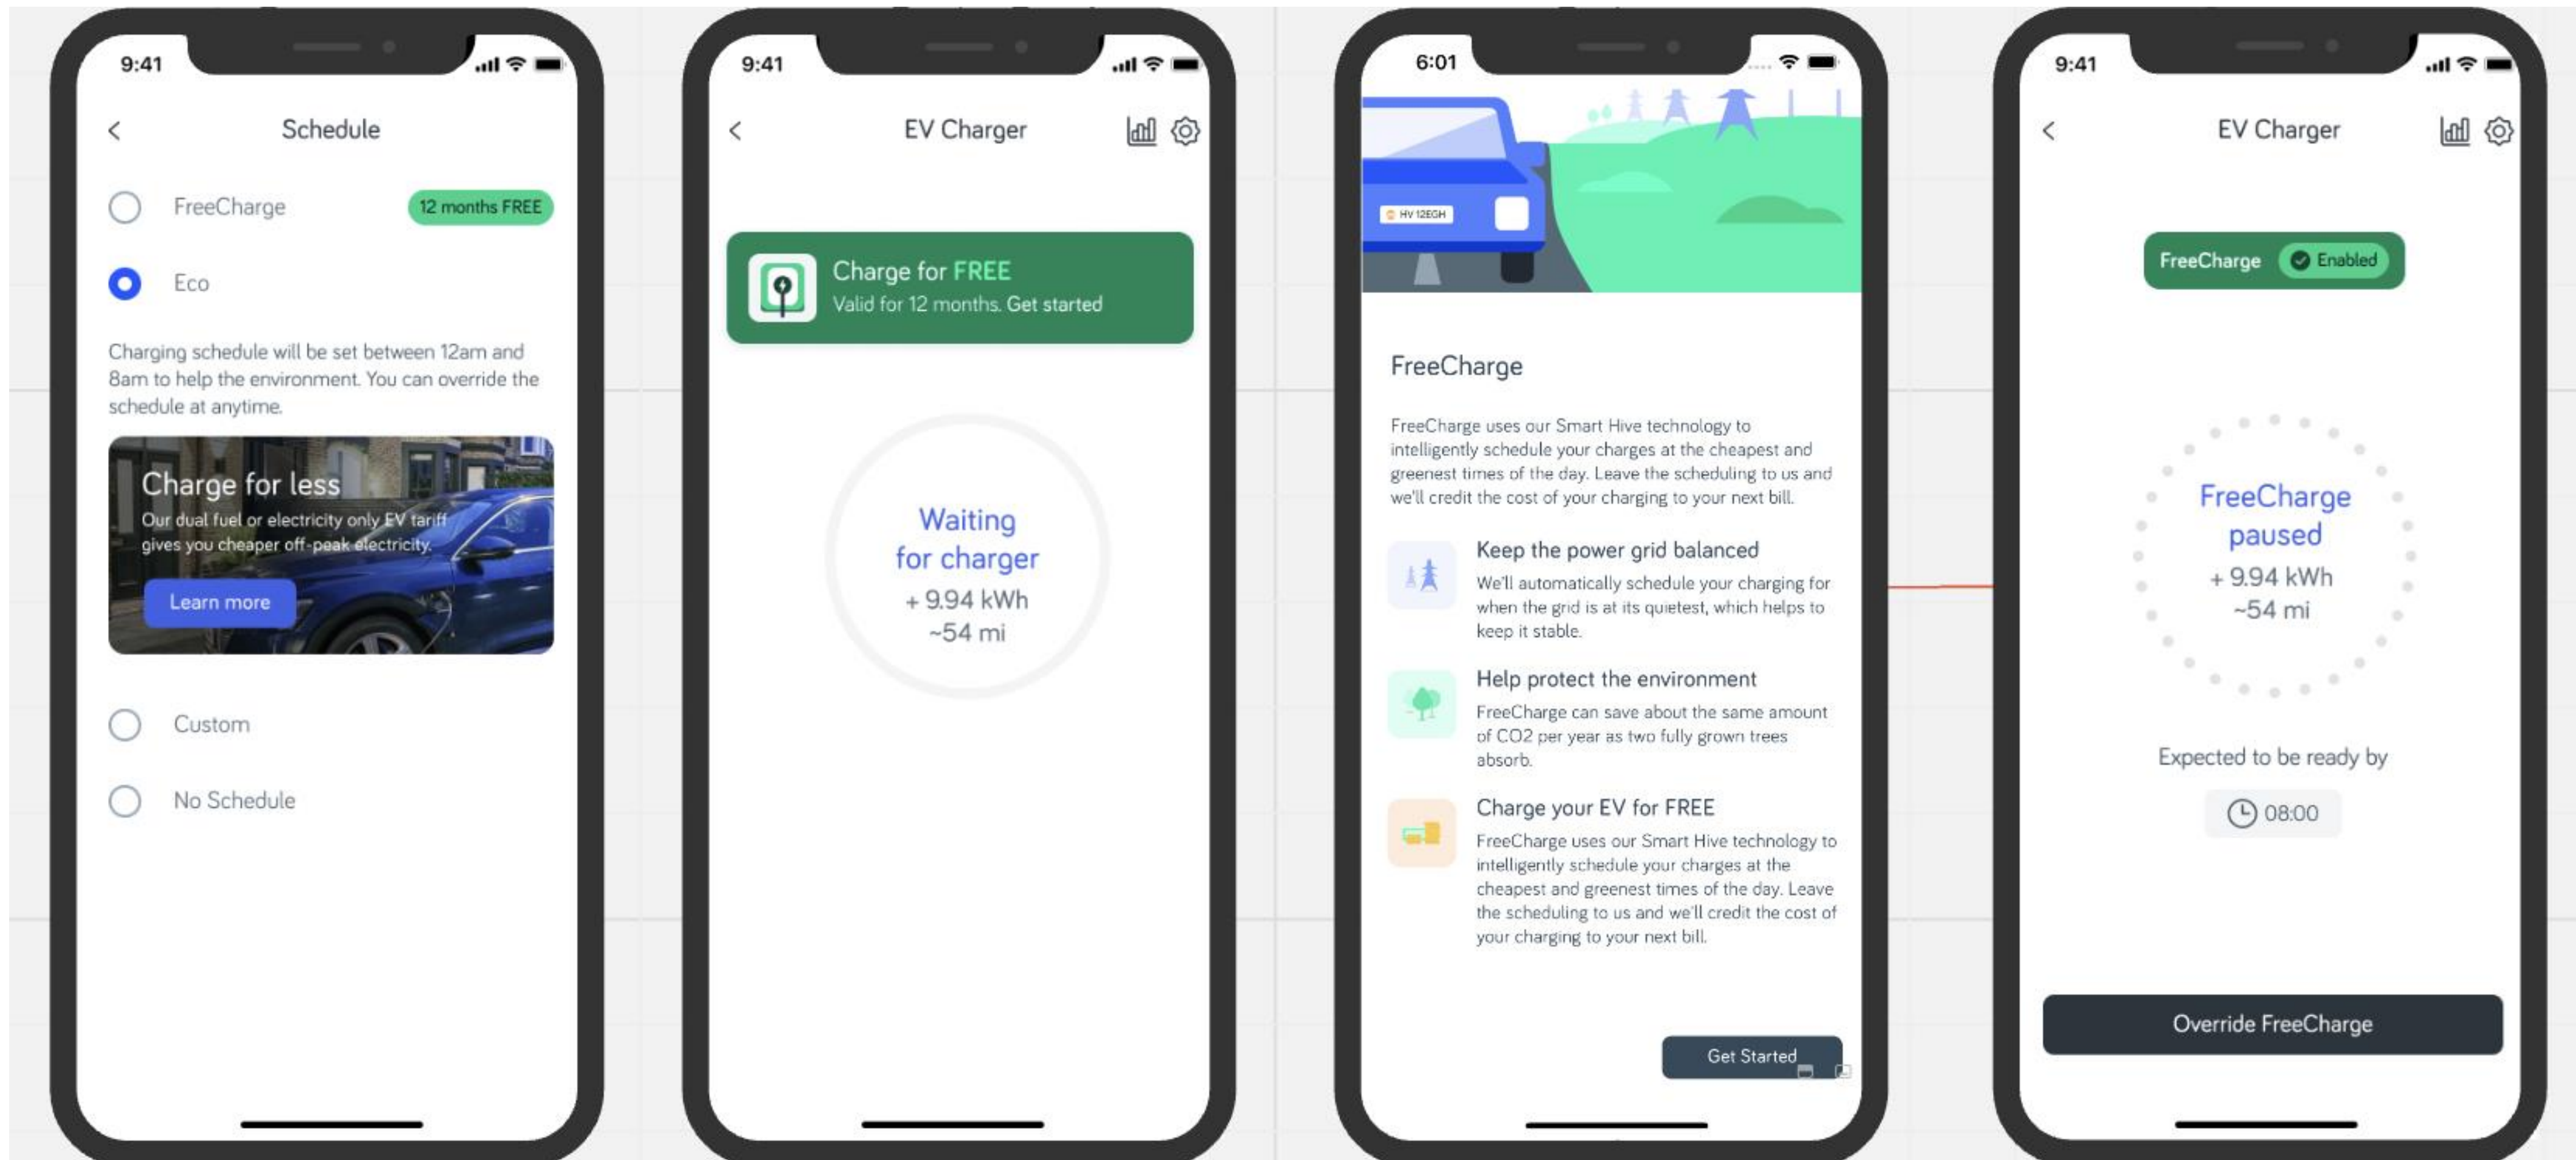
9:41

<

Schedule

FreeCharge

12 months FREE

Eco

Charging schedule will be set between 12am and 8am to help the environment. You can override the schedule at anytime.

Charge for less

Our dual fuel or electricity only EV tariff gives you cheaper off-peak electricity.

Learn more

Custom

No Schedule

9:41

<

EV Charger

Charge for FREE

Valid for 12 months. Get started

Waiting for charger

+ 9.94 kWh

~54 mi

6:01

HV 12EGH

FreeCharge

FreeCharge uses our Smart Hive technology to intelligently schedule your charges at the cheapest and greenest times of the day. Leave the scheduling to us and we'll credit the cost of your charging to your next bill.

Keep the power grid balanced

We'll automatically schedule your charging for when the grid is at its quietest, which helps to keep it stable.

Help protect the environment

FreeCharge can save about the same amount of CO2 per year as two fully grown trees absorb.

Charge your EV for FREE

FreeCharge uses our Smart Hive technology to intelligently schedule your charges at the cheapest and greenest times of the day. Leave the scheduling to us and we'll credit the cost of your charging to your next bill.

Get Started

9:41

<

EV Charger

FreeCharge

Enabled

FreeCharge paused

+ 9.94 kWh

~54 mi

Expected to be ready by

08:00

Override FreeCharge